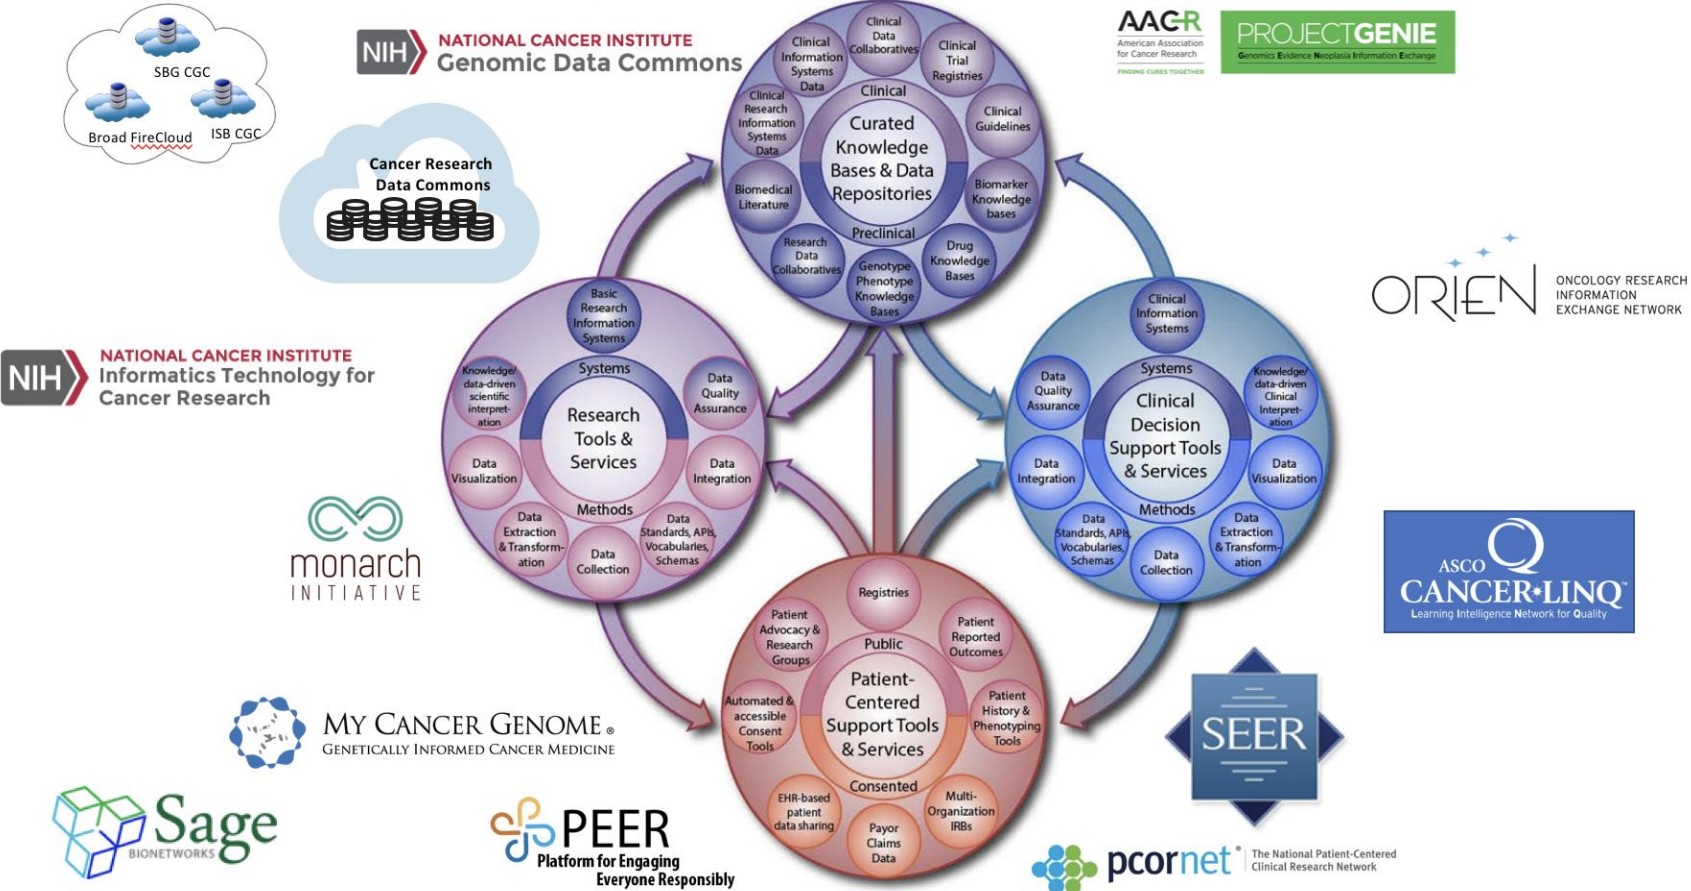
SBG CGC
Broad FireCloud
ISB CGC

NIH NATIONAL CANCER INSTITUTE
Genomic Data Commons

Cancer Research
Data Commons

AACR
American Association for Cancer Research
FINDING CURES TOGETHER

PROJECTGENIE
Genomics Evidence Neoplasia Information Exchange

NIH NATIONAL CANCER INSTITUTE
Informatics Technology for Cancer Research

ORIEN
ONCOLOGY RESEARCH INFORMATION EXCHANGE NETWORK

monarch
INITIATIVE

ASCO
CANCER LINQ
Learning Intelligence Network for Quality

MY CANCER GENOME
GENETICALLY INFORMED CANCER MEDICINE

SEER

Sage
BIONETWORKS

PEER
Platform for Engaging Everyone Responsibly

pcornet
The National Patient-Centered Clinical Research Network

Clinical Data Collaboratives
Clinical Information Systems Data
Clinical Trial Registries
Clinical
Clinical Research Information Systems Data
Curated Knowledge Bases & Data Repositories
Clinical Guidelines
Biomedical Literature
Biomarker Knowledge bases
Preclinical
Research Data Collaboratives
Genotype Phenotype Knowledge Bases
Drug Knowledge Bases

Basic Research Information Systems
Systems
Knowledge/ data-driven scientific interpretation
Data Quality Assurance
Research Tools & Services
Data Visualization
Data Integration
Methods
Data Extraction & Transformation
Data Standards, APIs, Vocabularies, Schemas
Data Collection

Clinical Information Systems
Systems
Data Quality Assurance
Knowledge/ data-driven Clinical Interpretation
Clinical Decision Support Tools & Services
Data Integration
Data Visualization
Methods
Data Standards, APIs, Vocabularies, Schemas
Data Extraction & Transformation
Data Collection

Registries
Patient Advocacy & Research Groups
Public
Patient Reported Outcomes
Patient-Centered Support Tools & Services
Automated & accessible Consent Tools
Patient History & Phenotyping Tools
Consented
EHR-based patient data sharing
Multi-Organization IRBs
Payor Claims Data